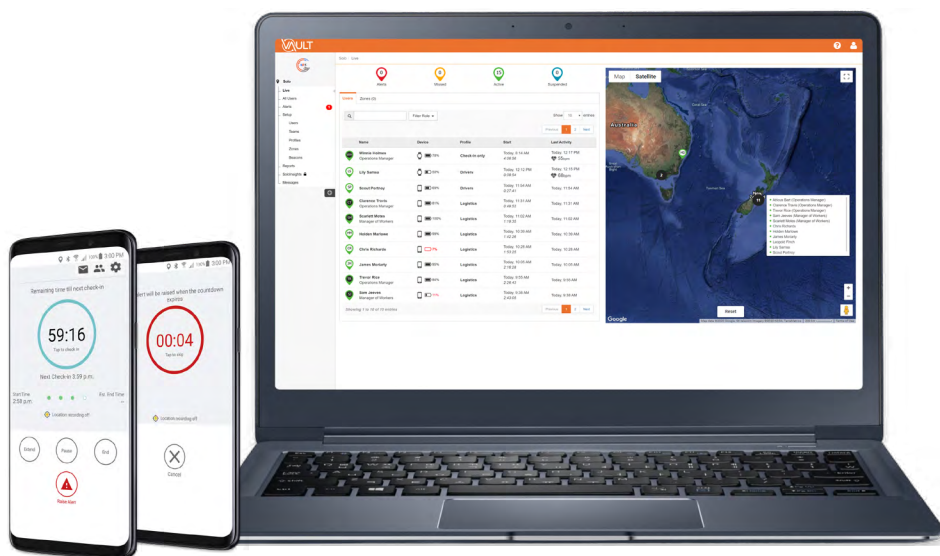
VAULT

Solo · Live

Solo
Live
All Users
Alerts
Setup
Users
Teams
Profiles
Zones
Beacons
Reports
SoloInsights
Messages

0
Alerts

0
Missed

11
Active

0
Suspended

Users  Zones (0)

Filter Role

Show 10 entries

Previous 1 2 Next

| Name | Device | Profile | Start | Last Activity |
|---|---|---|---|---|
| Wilmin Holmes Operations Manager | 78% | Check-in only | Today, 9:14 AM 4:06:38 | Today, 12:17 PM |
| Lily Sarma | 60% | Drivers | Today, 12:12 PM 0:06:54 | Today, 12:15 PM |
| Scout Portnoy | 60% | Drivers | Today, 11:04 AM 0:37:41 | Today, 11:04 AM |
| Clarence Travis Operations Manager | 81% | Logistics | Today, 11:31 AM 0:48:53 | Today, 11:31 AM |
| Scarlett Moles Manager of Workers | 100% | Logistics | Today, 11:02 AM 1:18:25 | Today, 11:02 AM |
| Holden Marlowe | 68% | Logistics | Today, 10:39 AM 1:42:38 | Today, 10:39 AM |
| Chris Richards | 7% | Logistics | Today, 10:28 AM 1:53:23 | Today, 10:28 AM |
| James Moriarty | 90% | Logistics | Today, 10:05 AM 2:16:33 | Today, 10:05 AM |
| Trevor Ros Operations Manager | 94% | Logistics | Today, 9:55 AM 2:26:43 | Today, 9:55 AM |
| Sam Jensen Manager of Workers | 11% | Logistics | Today, 9:39 AM 2:43:05 | Today, 9:39 AM |

Showing 1 to 10 of 13 entries

Previous 1 2 Next

Map  Satellite

Australia

Tasman Sea

New Zealand

Atticus Barr (Operations Manager)
Clarence Travis (Operations Manager)
Trevor Ros (Operations Manager)
Sam Jensen (Manager of Workers)
Scarlett Moles (Manager of Workers)
Chris Richards
Holden Marlowe
James Moriarty
Leopold Prim
Lily Sarma
Scout Portnoy

Reset

Google

3:00 PM
Remaining time till next check-in
59:16
Tap to check-in
Next Check-in 3:59 p.m.
Start Time 2:59 p.m.
Est. End Time
Location recording off
Extend
Pause
End
Raise Alert

3:00 PM
Alert will be raised when the countdown expires
00:04
Tap to stop
Location recording off
Cancel